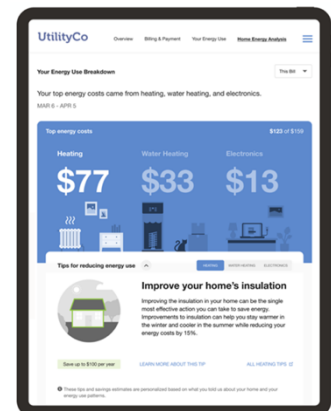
UtilityCo

Overview Billing & Payment Your Energy Use Home Energy Analysis

Your Energy Use Breakdown

This Bill

Your top energy costs came from heating, water heating, and electronics.

MAR 6 - APR 5

Top energy costs

$123 of $158

Heating
$77

Water Heating
$33

Electronics
$13

Tips for reducing energy use

HEATING WATER HEATING ELECTRONICS

Improve your home's insulation

Improving the insulation in your home can be the single most effective action you can take to save energy. Improvements to insulation can help you stay warmer in the winter and cooler in the summer while reducing your energy costs by 15%.

Save up to $100 per year

LEARN MORE ABOUT THIS TIP

ALL HEATING TIPS

These tips and savings estimates are personalized based on what you told us about your home and your energy use patterns.